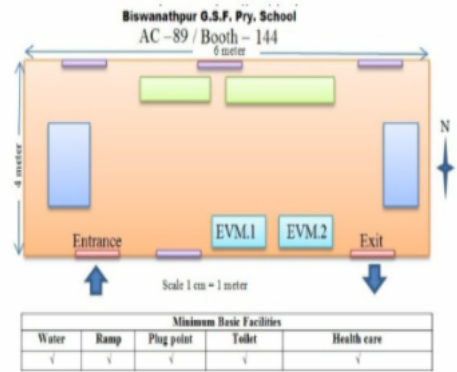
Biswanathpur G.S.F. Pry. School
AC –89 / Booth – 144

6 meter

4 meter

N

EVM.1

EVM.2

Entrance

Exit

Scale 1 cm = 1 meter

Minimum Basic Facilities

| Water | Ramp | Plug point | Toilet | Health care |
|---|---|---|---|---|
| √ | √ | √ | √ | √ |